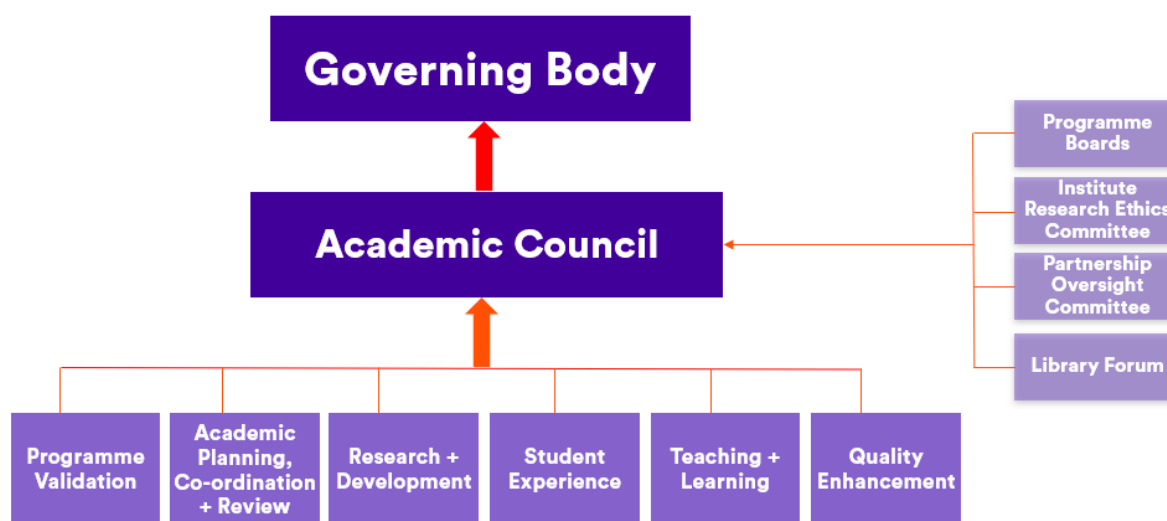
Governing Body

Academic Council

Programme Boards

Institute Research Ethics Committee

Partnership Oversight Committee

Library Forum

Programme Validation

Academic Planning, Co-ordination + Review

Research + Development

Student Experience

Teaching + Learning

Quality Enhancement